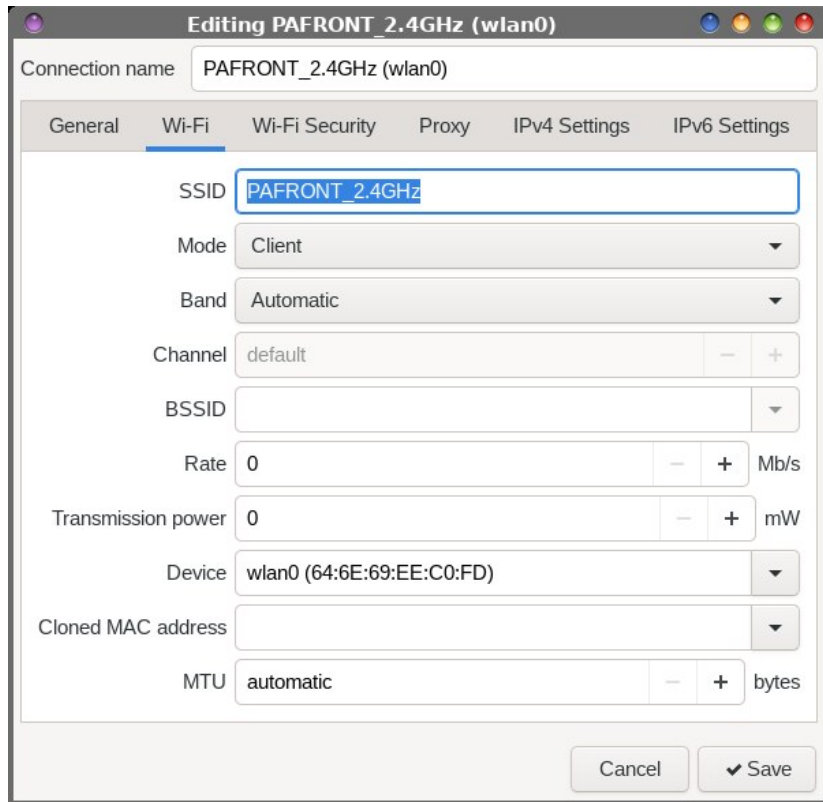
Editing PAFRONT_2.4GHz (wlan0)

Connection name PAFRONT_2.4GHz (wlan0)

General | Wi-Fi | Wi-Fi Security | Proxy | IPv4 Settings | IPv6 Settings

SSID PAFRONT_2.4GHz

Mode Client

Band Automatic

Channel default − +

BSSID

Rate 0 − + Mb/s

Transmission power 0 − + mW

Device wlan0 (64:6E:69:EE:C0:FD)

Cloned MAC address

MTU automatic − + bytes

Cancel ✔Save